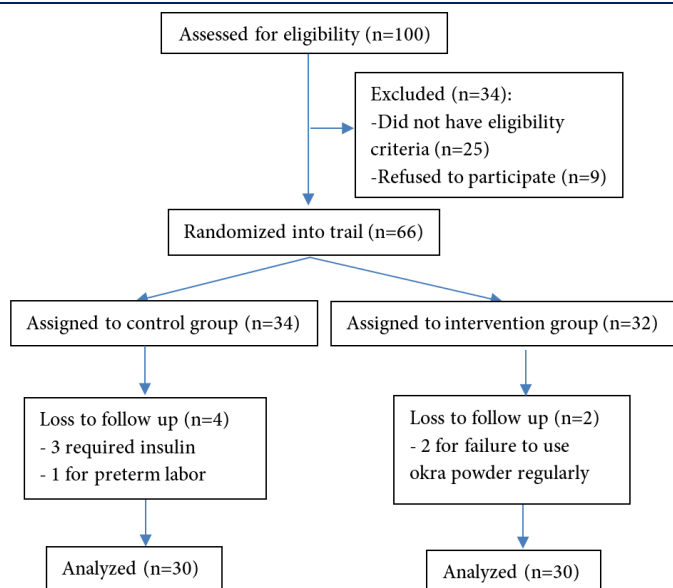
Assessed for eligibility (n=100)

Excluded (n=34):
-Did not have eligibility criteria (n=25)
-Refused to participate (n=9)

Randomized into trail (n=66)

Assigned to control group (n=34)

Assigned to intervention group (n=32)

Loss to follow up (n=4)
- 3 required insulin
- 1 for preterm labor

Loss to follow up (n=2)
- 2 for failure to use okra powder regularly

Analyzed (n=30)

Analyzed (n=30)